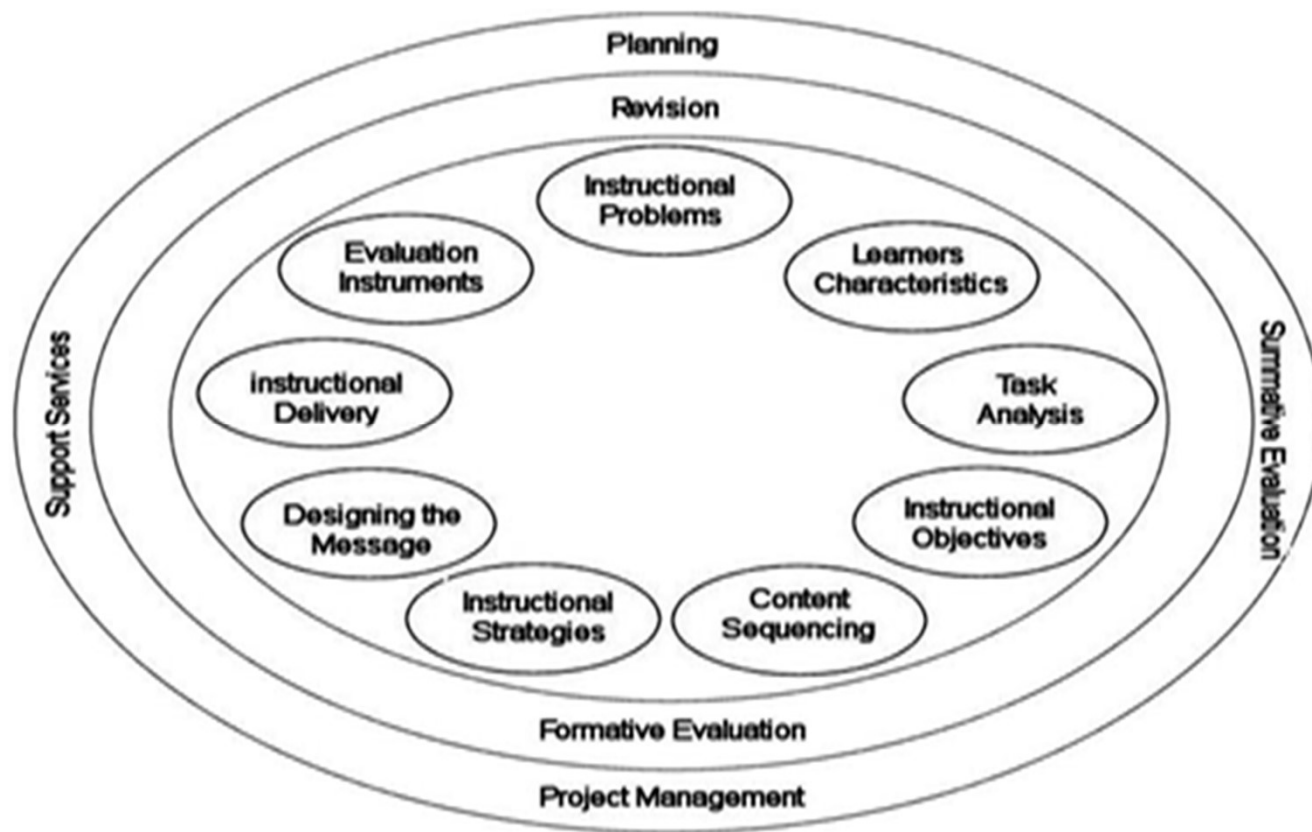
Planning

Revision

Instructional Problems

Learners Characteristics

Task Analysis

Instructional Objectives

Content Sequencing

Instructional Strategies

Designing the Message

instructional Delivery

Evaluation Instruments

Support Services

Summative Evaluation

Formative Evaluation

Project Management